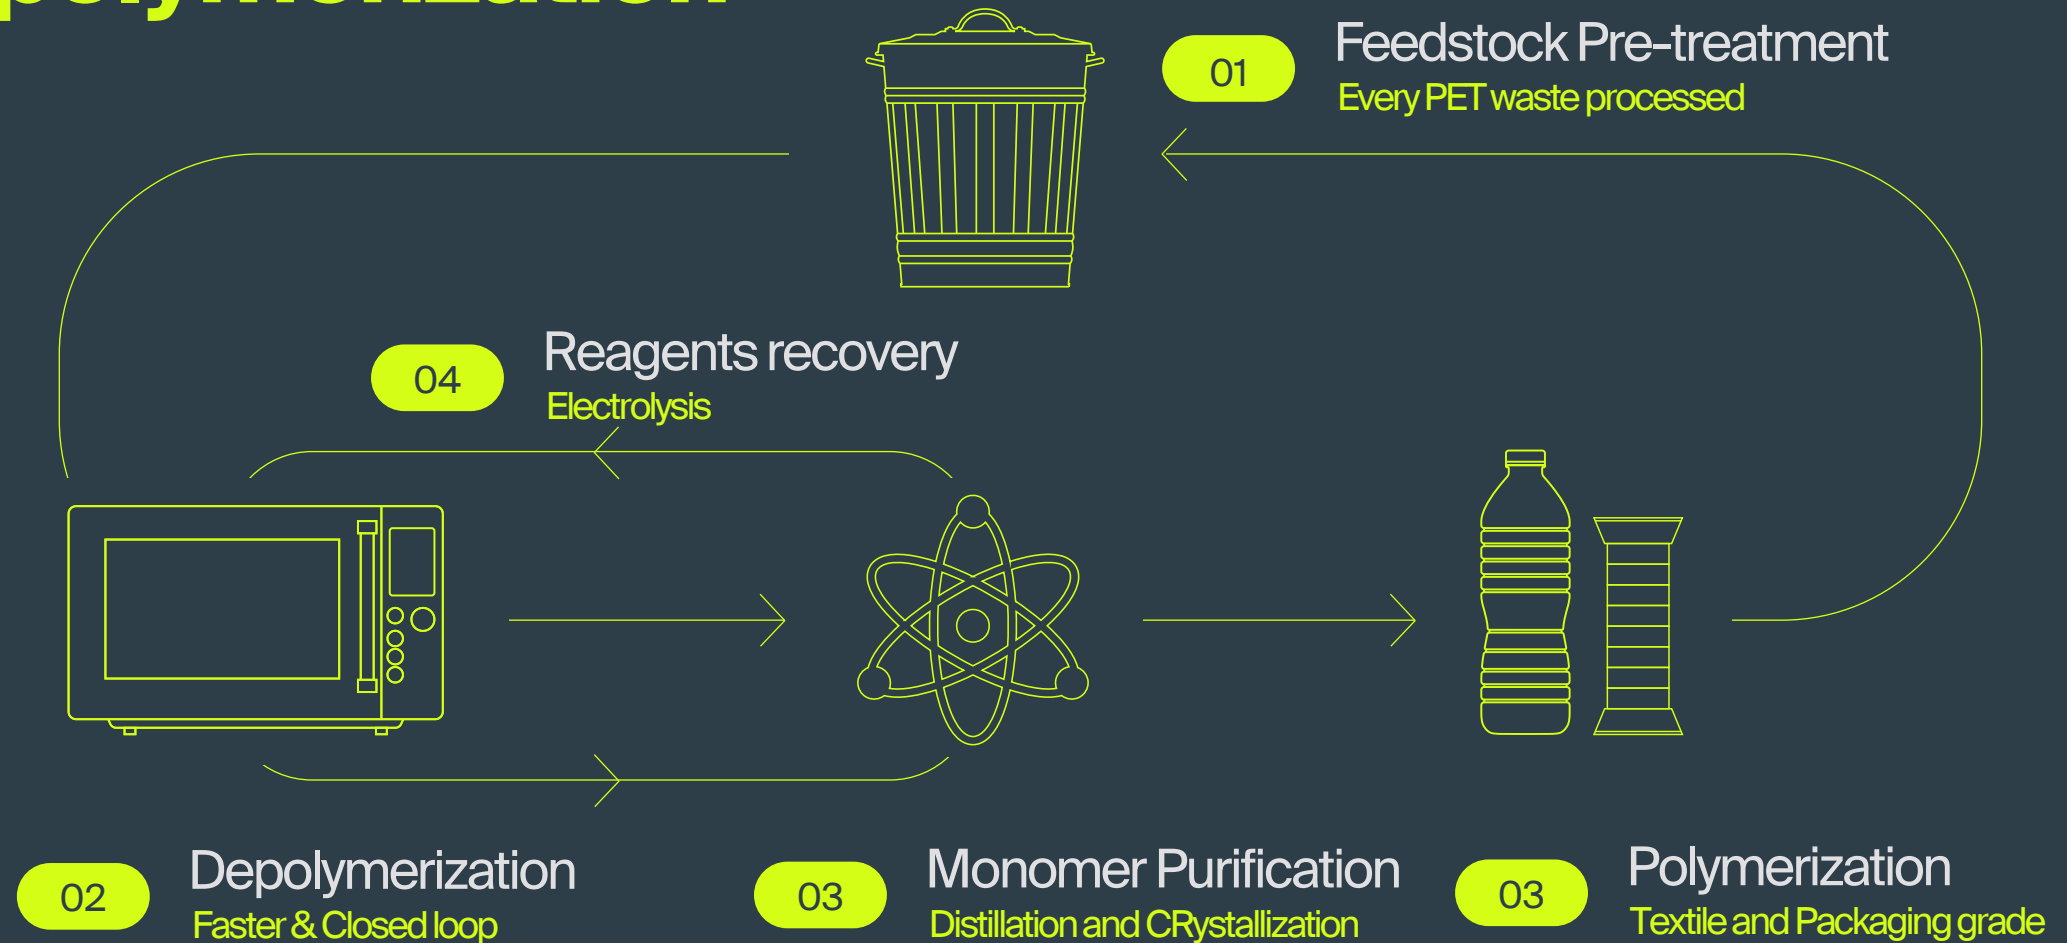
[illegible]

01
Feedstock Pre-treatment
Every PET waste processed

04
Reagents recovery
Electrolysis

02
Depolymerization
Faster & Closed loop

03
Monomer Purification
Distillation and CRystallization

03
Polymerization
Textile and Packaging grade